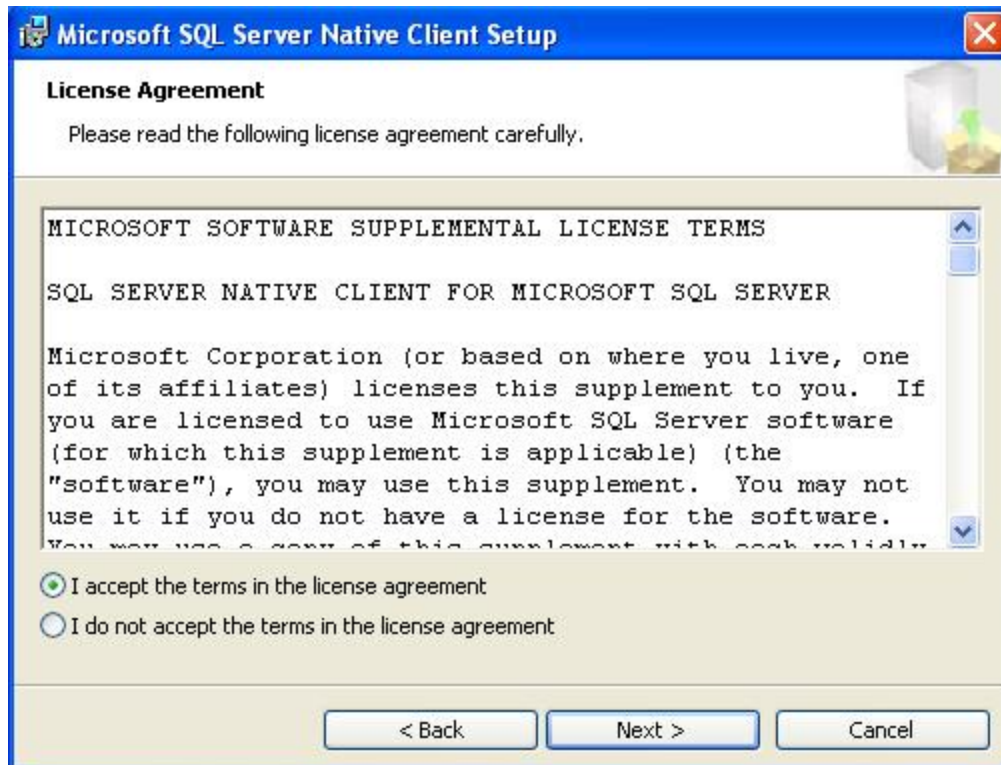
Microsoft SQL Server Native Client Setup

License Agreement

Please read the following license agreement carefully.

MICROSOFT SOFTWARE SUPPLEMENTAL LICENSE TERMS

SQL SERVER NATIVE CLIENT FOR MICROSOFT SQL SERVER

Microsoft Corporation (or based on where you live, one of its affiliates) licenses this supplement to you. If you are licensed to use Microsoft SQL Server software (for which this supplement is applicable) (the "software"), you may use this supplement. You may not use it if you do not have a license for the software. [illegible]

I accept the terms in the license agreement

I do not accept the terms in the license agreement

< Back

Next >

Cancel